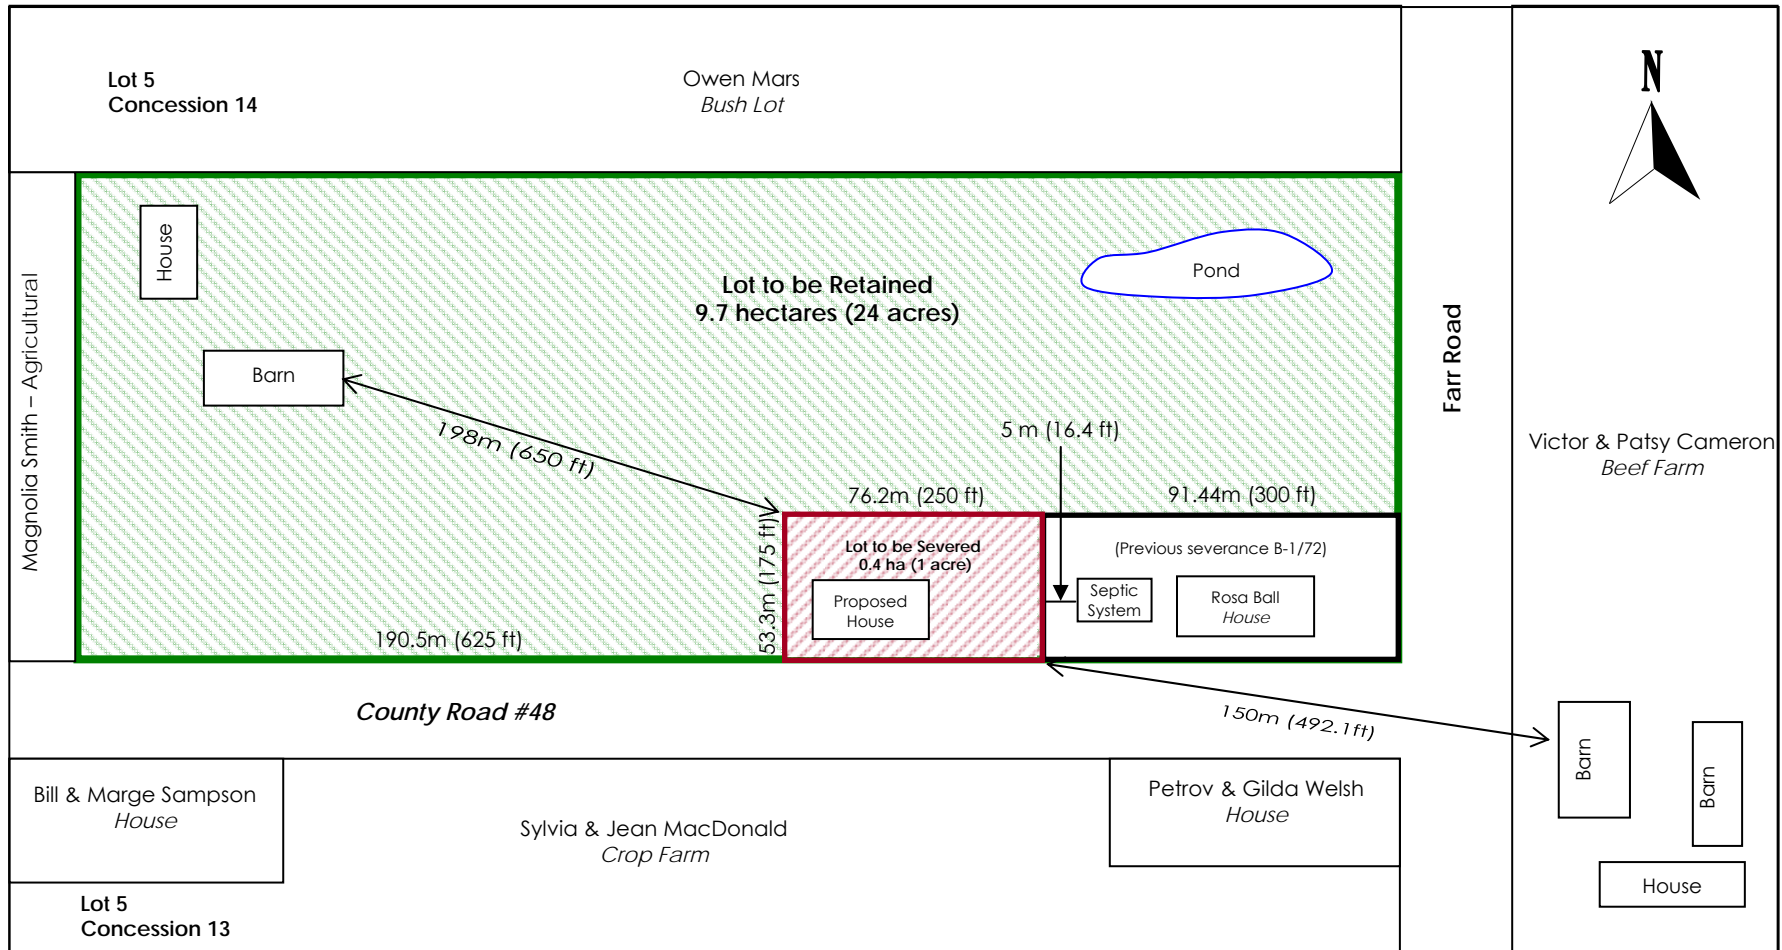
Lot 5
Concession 14

Owen Mars
Bush Lot

N

Magnolia Smith – Agricultural

House

Lot to be Retained
9.7 hectares (24 acres)

Pond

Barn

198m (650 ft)

5 m (16.4 ft)

Farr Road

Victor & Patsy Cameron
Beef Farm

76.2m (250 ft)

91.44m (300 ft)

53.3m (175 ft)

Lot to be Severed
0.4 ha (1 acre)

Proposed House

(Previous severance B-1/72)

Septic System

Rosa Ball
House

190.5m (625 ft)

County Road #48

150m (492.1ft)

Barn

Barn

Bill & Marge Sampson
House

Sylvia & Jean MacDonald
Crop Farm

Petrov & Gilda Welsh
House

House

Lot 5
Concession 13